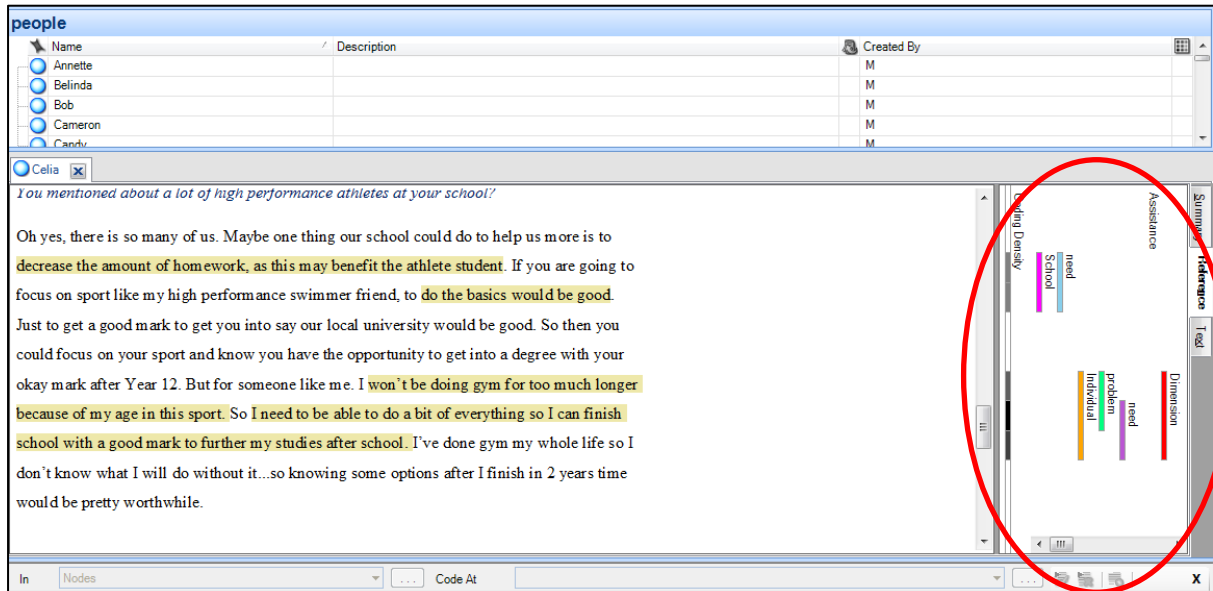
people

| Name | Description | Created By |
|---|---|---|
| Annette | | M |
| Belinda | | M |
| Bob | | M |
| Cameron | | M |
| Candy | | M |

Celia

You mentioned about a lot of high performance athletes at your school?

Oh yes, there is so many of us. Maybe one thing our school could do to help us more is to decrease the amount of homework, as this may benefit the athlete student. If you are going to focus on sport like my high performance swimmer friend, to do the basics would be good. Just to get a good mark to get you into say our local university would be good. So then you could focus on your sport and know you have the opportunity to get into a degree with your okay mark after Year 12. But for someone like me. I won't be doing gym for too much longer because of my age in this sport. So I need to be able to do a bit of everything so I can finish school with a good mark to further my studies after school. I've done gym my whole life so I don't know what I will do without it...so knowing some options after I finish in 2 years time would be pretty worthwhile.

Coding Density
Assistance
need
School
Dimension
need
problem
Individual

Summary
Reference
Text

In
Nodes
Code At
X